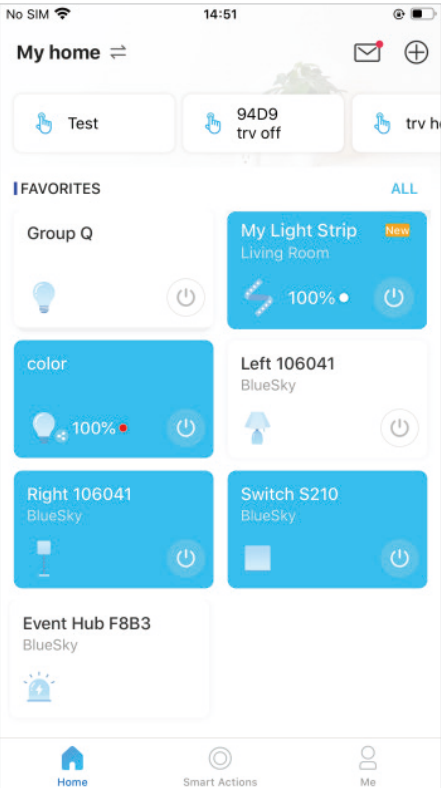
No SIM
14:51

My home ⇄

Test
94D9 trv off
trv h

FAVORITES
ALL

Group Q

My Light Strip
New
Living Room
100%

color
100%

Left 106041
BlueSky

Right 106041
BlueSky

Switch S210
BlueSky

Event Hub F8B3
BlueSky

Home
Smart Actions
Me